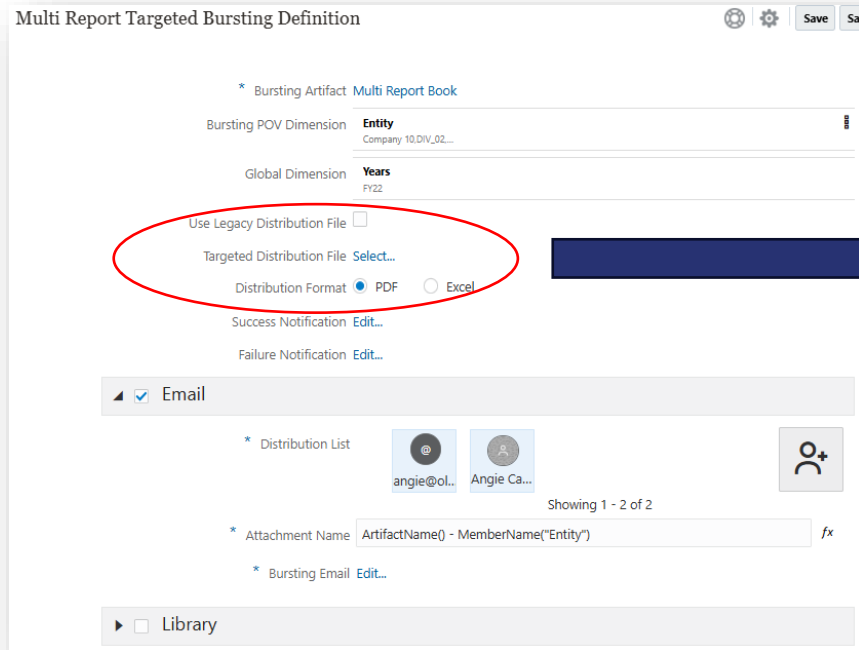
Multi Report Targeted Bursting Definition

Save Sa

* Bursting Artifact Multi Report Book

Bursting POV Dimension Entity
Company 10,DIV_02,...

Global Dimension Years
FY22

Use Legacy Distribution File

Targeted Distribution File Select...

Distribution Format PDF Excel

Success Notification Edit...

Failure Notification Edit...

Email

* Distribution List

@
angie@ol...

Angie Ca...

Showing 1 - 2 of 2

* Attachment Name ArtifactName() - MemberName("Entity") fx

* Bursting Email Edit...

Library